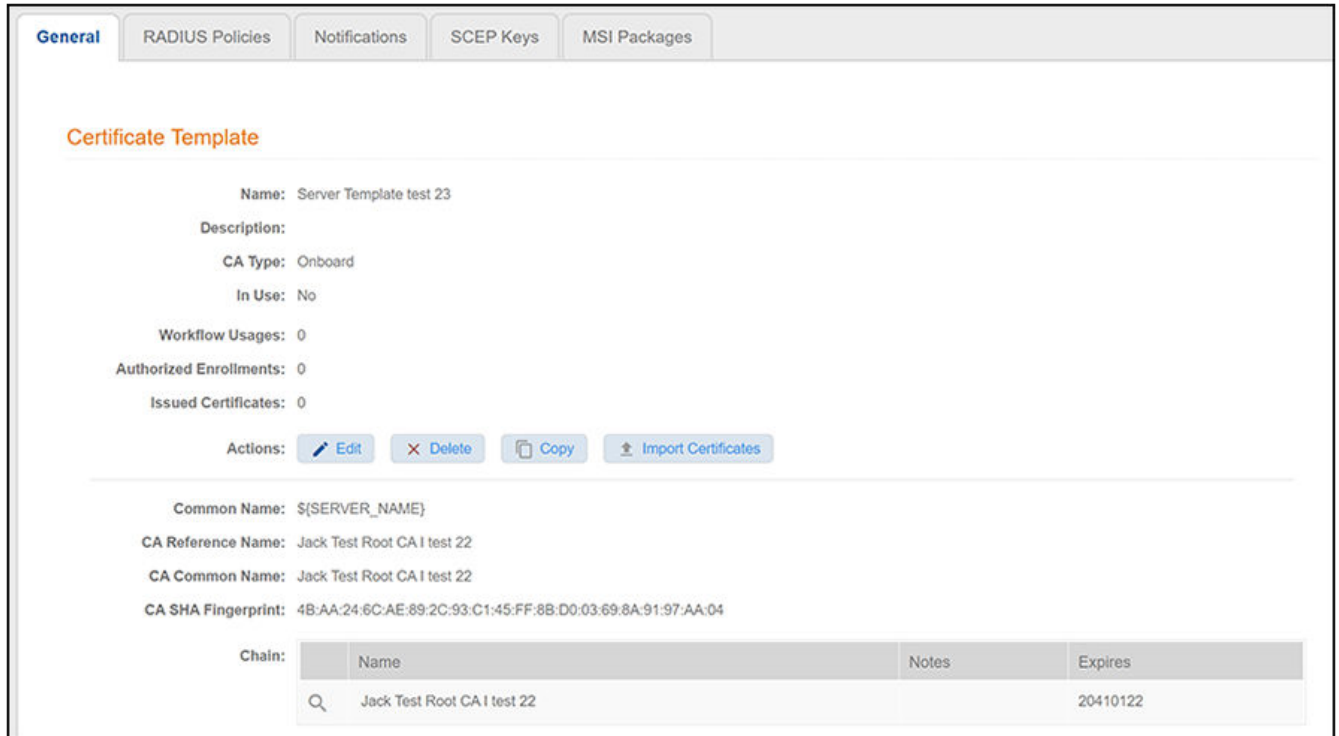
General | RADIUS Policies | Notifications | SCEP Keys | MSI Packages

Certificate Template

Name: Server Template test 23

Description:

CA Type: Onboard

In Use: No

Workflow Usages: 0

Authorized Enrollments: 0

Issued Certificates: 0

Actions: Edit | Delete | Copy | Import Certificates

Common Name: ${SERVER_NAME}

CA Reference Name: Jack Test Root CA I test 22

CA Common Name: Jack Test Root CA I test 22

CA SHA Fingerprint: 4B:AA:24:6C:AE:89:2C:93:C1:45:FF:8B:D0:03:69:8A:91:97:AA:04

Chain:

| | Name | Notes | Expires |
|---|---|---|---|
| | Jack Test Root CA I test 22 | | 20410122 |